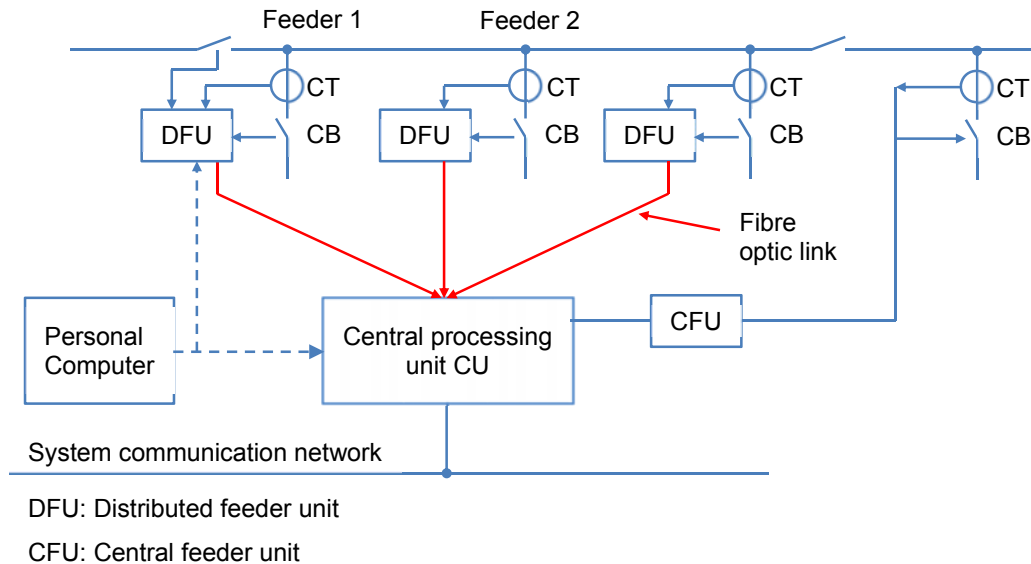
Feeder 1
Feeder 2
CT
CT
CT
CT
DFU
CB
DFU
CB
DFU
CB
CB
Fibre optic link
Personal Computer
Central processing unit CU
CFU
System communication network
DFU: Distributed feeder unit
CFU: Central feeder unit